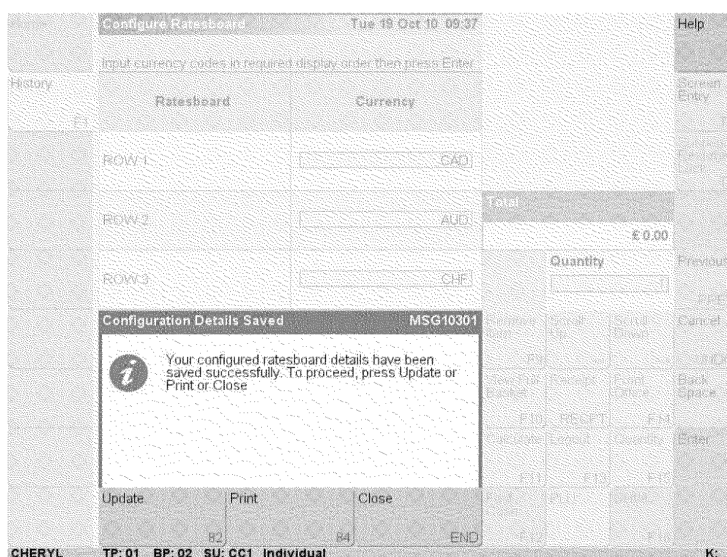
Configure Ratesboard Tue 19 Oct 10 09:37

Help

Input currency codes in required display order then press Enter

History

F1

Ratesboard

Currency

Screen Entry

ROW 1

CAD

ROW 2

AUD

Total

£ 0.00

ROW 3

CHF

Quantity

Previous

Configuration Details Saved MSG10301

Cancel

Your configured ratesboard details have been saved successfully. To proceed, press Update or Print or Close

Back Space

F10 RECPT F

Enter

F11 F12 F1

Update

82

Print

84

Close

END

CHERYL TP: 01 BP: 02 SU: CC1 Individual

K: